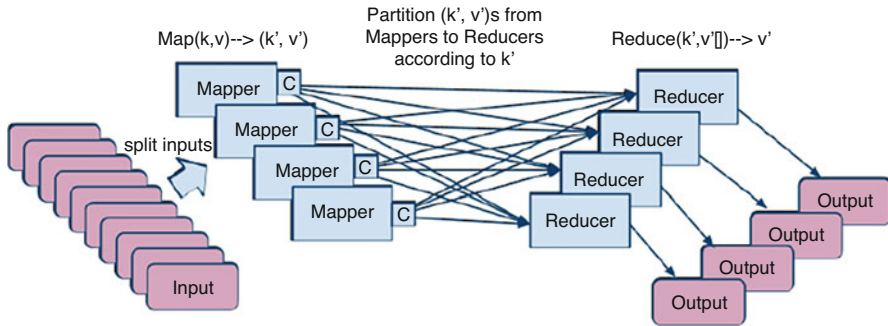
Map(k,v)--> (k', v')

Partition (k', v')s from Mappers to Reducers according to k'

Reduce(k',v'[])--> v'

split inputs

Mapper C

Mapper C

Mapper C

Mapper C

Reducer

Reducer

Reducer

Reducer

Output

Output

Output

Output

Input